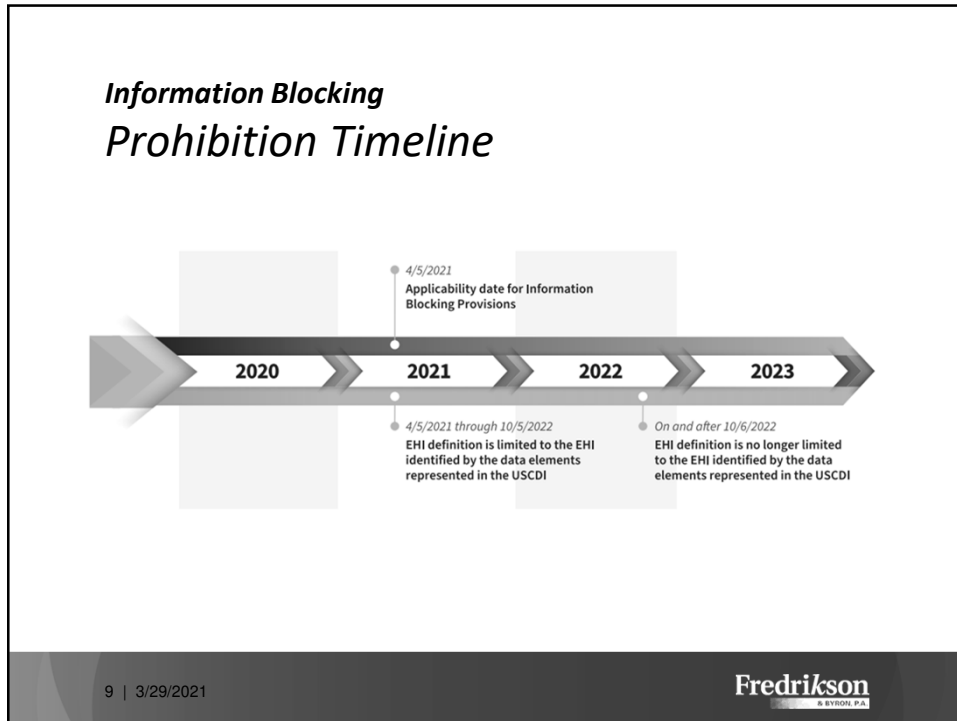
*Information Blocking*
*Prohibition Timeline*

4/5/2021
Applicability date for Information Blocking Provisions

2020

2021

2022

2023

4/5/2021 through 10/5/2022
EHI definition is limited to the EHI identified by the data elements represented in the USCDI

On and after 10/6/2022
EHI definition is no longer limited to the EHI identified by the data elements represented in the USCDI

9 | 3/29/2021

Fredrikson
& BYRON, P.A.